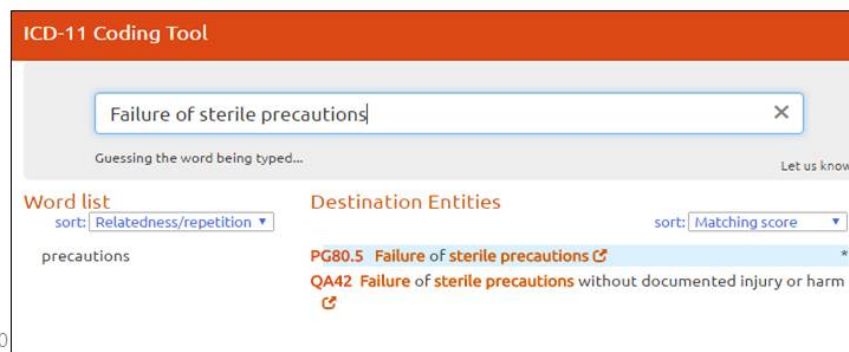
ICD-11 Coding Tool

Failure of sterile precautions ×

Guessing the word being typed...

Let us know

Word list
sort: Relatedness/repetition ▼

precautions

Destination Entities
sort: Matching score ▼

PG80.5 Failure of sterile precautions

QA42 Failure of sterile precautions without documented injury or harm